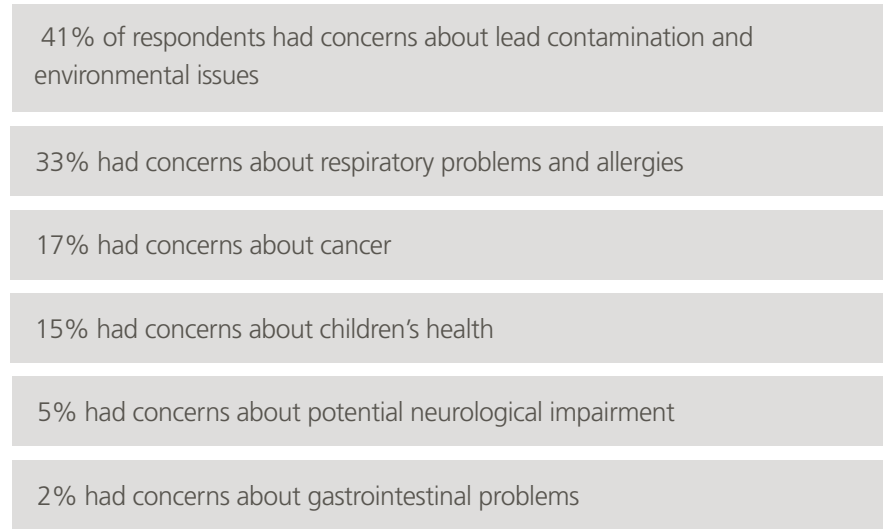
41% of respondents had concerns about lead contamination and environmental issues

33% had concerns about respiratory problems and allergies

17% had concerns about cancer

15% had concerns about children’s health

5% had concerns about potential neurological impairment

2% had concerns about gastrointestinal problems